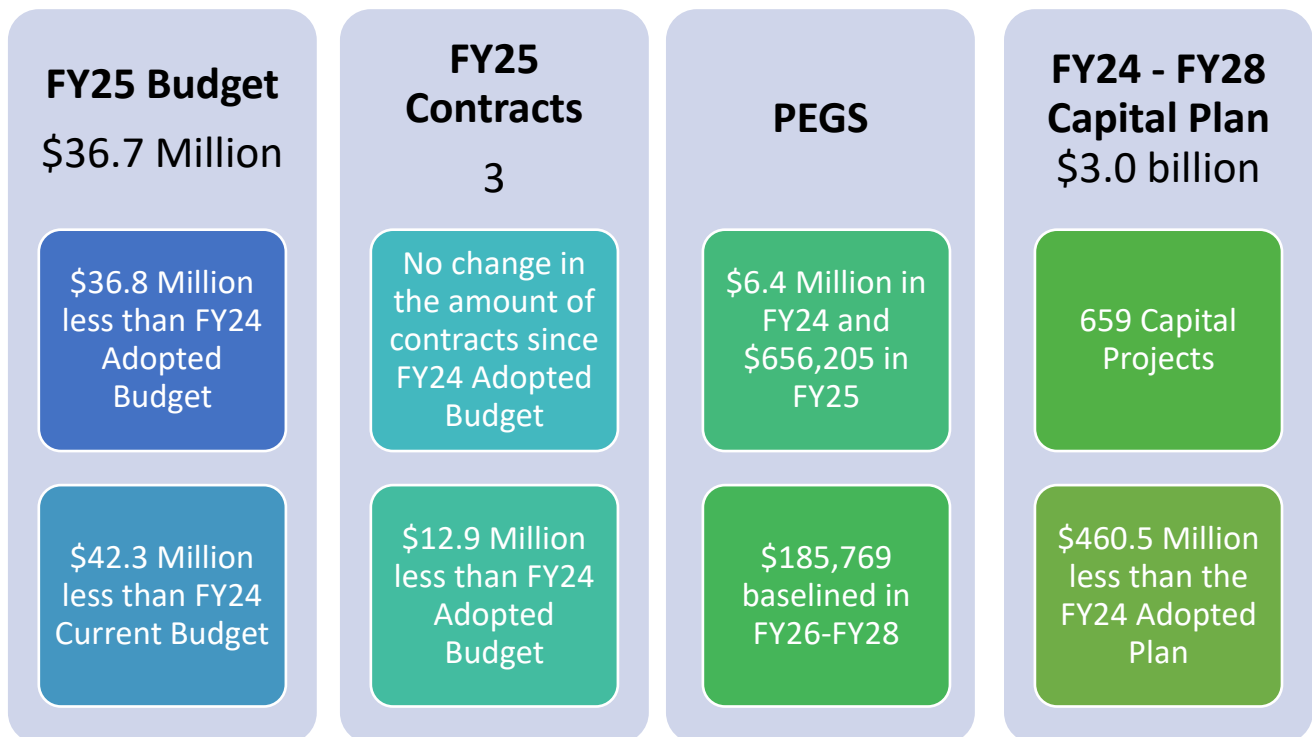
FY25 Budget
\$36.7 Million

\$36.8 Million less than FY24 Adopted Budget

\$42.3 Million less than FY24 Current Budget

FY25 Contracts
3

No change in the amount of contracts since FY24 Adopted Budget

\$12.9 Million less than FY24 Adopted Budget

PEGS

\$6.4 Million in FY24 and \$656,205 in FY25

\$185,769 baselined in FY26-FY28

FY24 - FY28 Capital Plan
\$3.0 billion

659 Capital Projects

\$460.5 Million less than the FY24 Adopted Plan